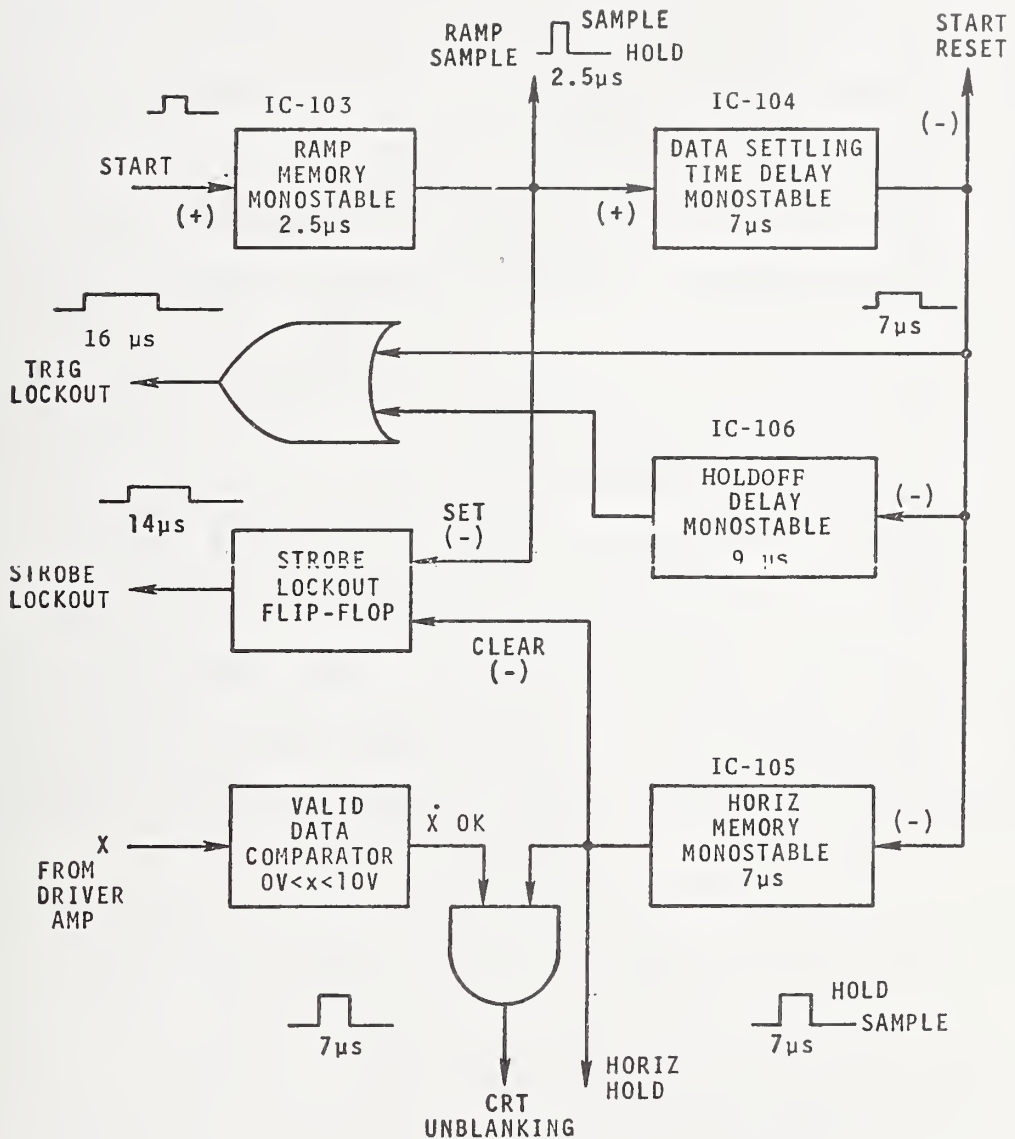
RAMP SAMPLE

SAMPLE
HOLD
2.5μs

START RESET

IC-103

START
(+)

RAMP MEMORY MONOSTABLE 2.5μs

IC-104

(+)

DATA SETTLING TIME DELAY MONOSTABLE 7μs

(-)

16 μs

7μs

TRIG LOCKOUT

IC-106

HOLDOFF DELAY MONOSTABLE 9 μs

(-)

14μs

SET (-)

SIROBE LOCKOUT

STROBE LOCKOUT FLIP-FLOP

CLEAR (-)

IC-105

X FROM DRIVER AMP

VALID DATA COMPARATOR 0V<x<10V

$\dot{X}$ OK

HORIZ MEMORY MONOSTABLE 7μs

(-)

7μs

HOLD
SAMPLE
7μs

CRT UNBLANKING

HORIZ HOLD